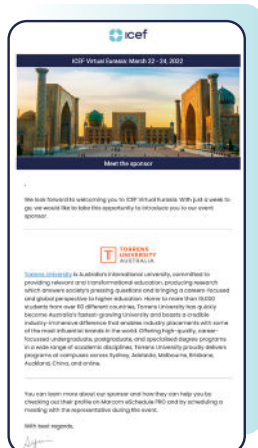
icef

ICEF Virtual Eurasia: March 22 - 24, 2022

Meet the sponsor

We look forward to welcoming you to ICEF Virtual Eurasia. With just a week to go, we would like to take this opportunity to introduce you to our event sponsor.

TORRENS UNIVERSITY AUSTRALIA

Torrens University is Australia's international university, committed to providing relevant and transformational education, producing research which answers society's pressing questions and bringing a careers-focused and global perspective to higher education. Home to more than 19,000 students from over 80 different countries, Torrens University has quickly become Australia's fastest-growing University and boasts a credible industry-immersive difference that enables industry placements with some of the most influential brands in the world. Offering high-quality, career-focused undergraduate, postgraduate, and specialised degree programs in a wide range of academic disciplines, Torrens University proudly delivers programs at campuses across Sydney, Adelaide, Melbourne, Brisbane, Auckland, China, and online.

You can learn more about our sponsor and how they can help you by checking out their profile on Marcom eSchedule PRO and by scheduling a meeting with the representative during the event.

With best regards,

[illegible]